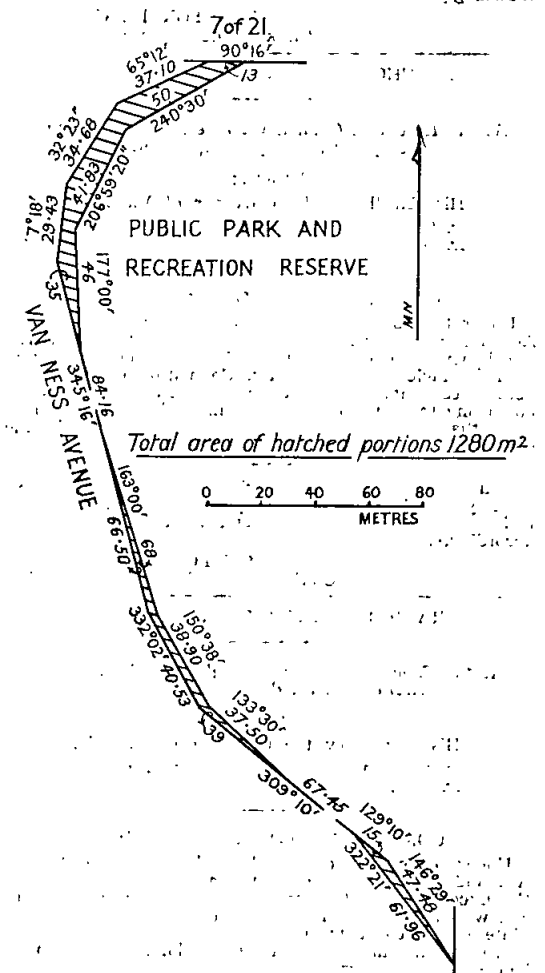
7 of 21

90°16′
65°12′
37·10
13
50
240°30′
32°23′
34·68
41·83
206°59′20″
7°18′
29·43
177°00′
46
35

PUBLIC PARK AND RECREATION RESERVE

MN

VAN NESS AVENUE

345°16′
84·16

Total area of hatched portions 1280 m²

0 20 40 60 80
METRES

163°00′
66·50
68

150°38′
38·90
332°02′
40·53
39

133°30′
37·50
309°10′
67·45

129°10′
15
322°21′
146°29′
47·48
61·96